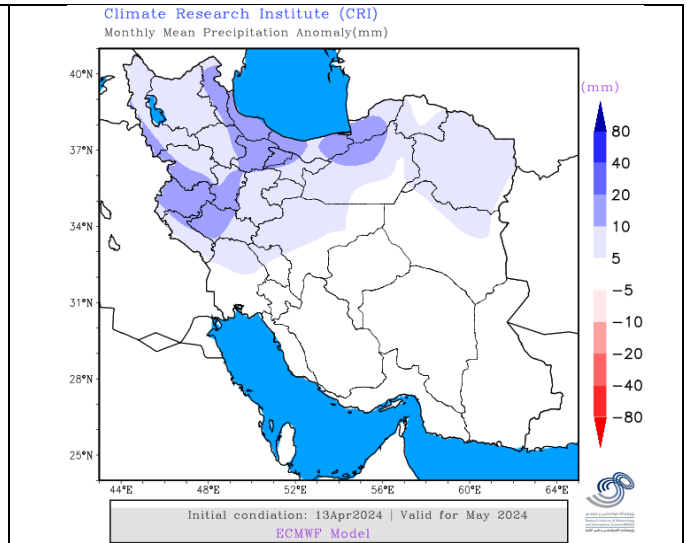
Climate Research Institute (CRI)
Monthly Mean Precipitation Anomaly(mm)

40°N
37°N
34°N
31°N
28°N
25°N

44°E 48°E 52°E 56°E 60°E 64°E

(mm)
80
40
20
10
5
−5
−10
−20
−40
−80

Initial condition: 13Apr2024 | Valid for May 2024
ECMWF Model